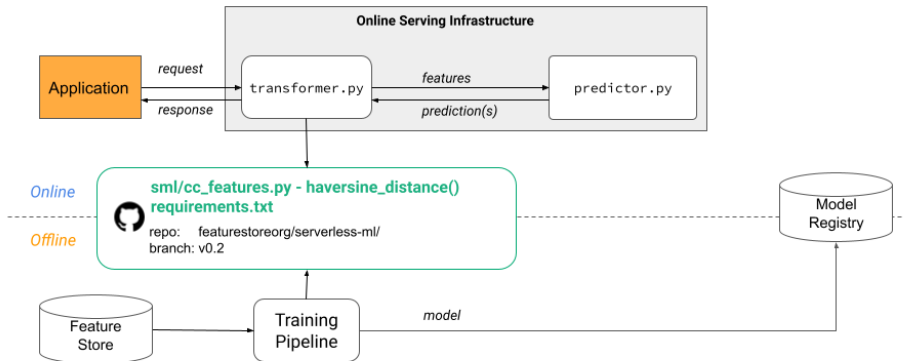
Online Serving Infrastructure

Application

request

response

transformer.py

features

prediction(s)

predictor.py

Online

Offline

sml/cc_features.py - haversine_distance()
requirements.txt

repo: featurestoreorg/serverless-ml/
branch: v0.2

Model Registry

Feature Store

Training Pipeline

model